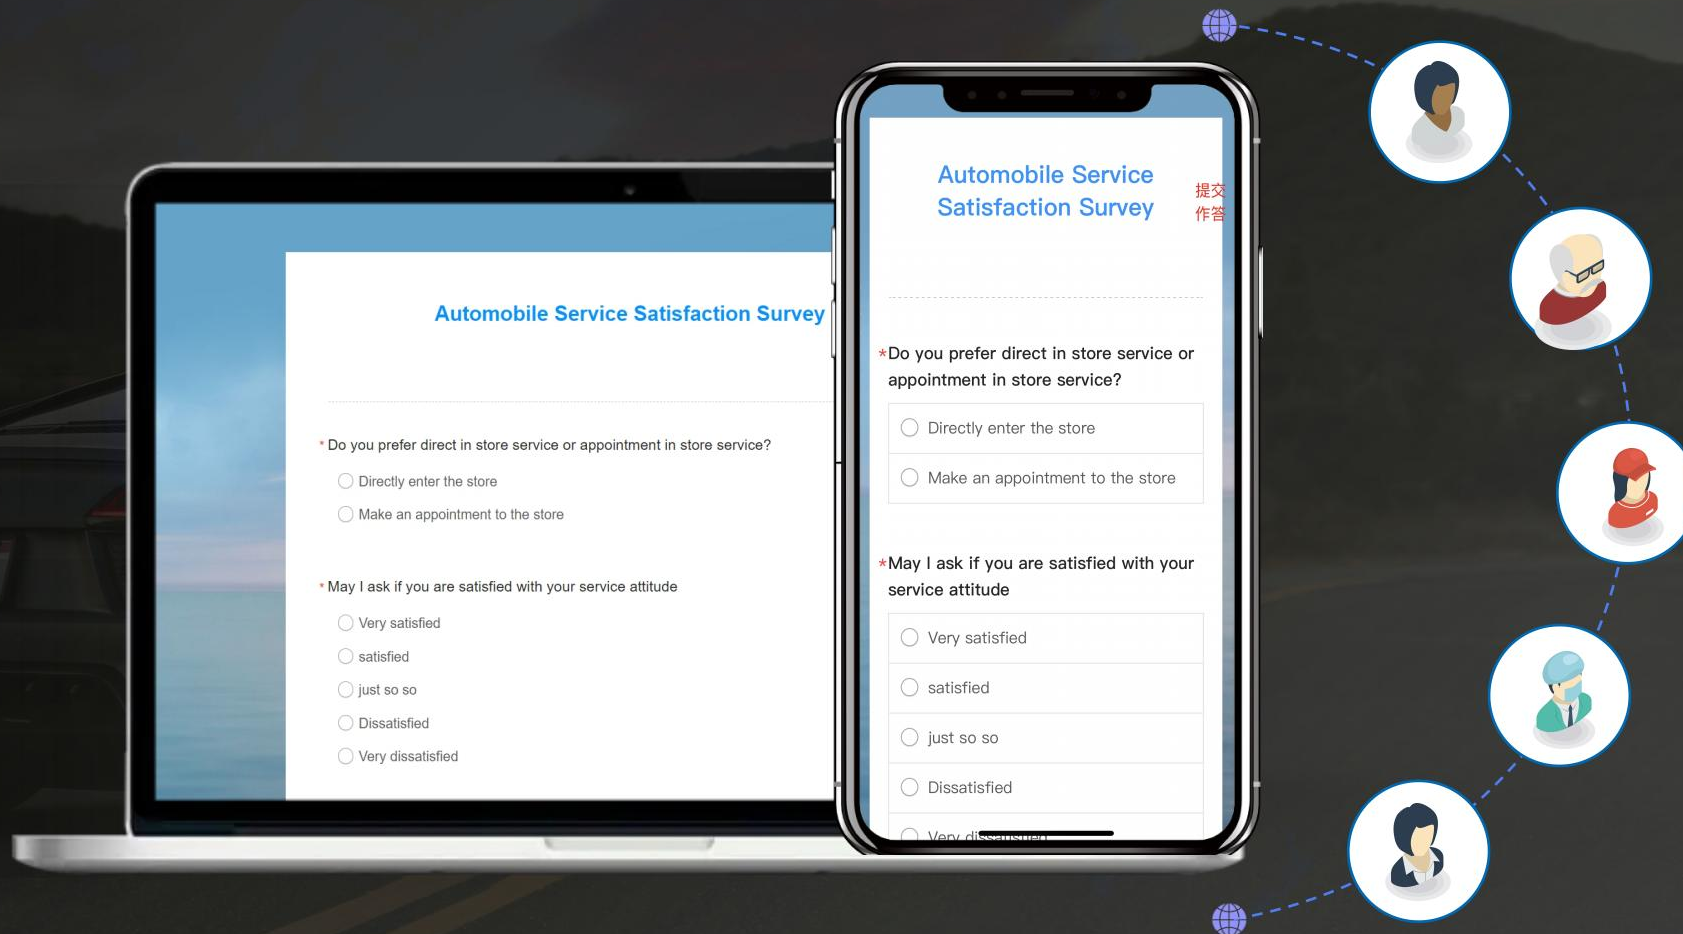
Automobile Service Satisfaction Survey

* Do you prefer direct in store service or appointment in store service?

Directly enter the store

Make an appointment to the store

* May I ask if you are satisfied with your service attitude

Very satisfied

satisfied

just so so

Dissatisfied

Very dissatisfied

Automobile Service Satisfaction Survey

提交作答

*Do you prefer direct in store service or appointment in store service?

Directly enter the store

Make an appointment to the store

*May I ask if you are satisfied with your service attitude

Very satisfied

satisfied

just so so

Dissatisfied

Very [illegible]